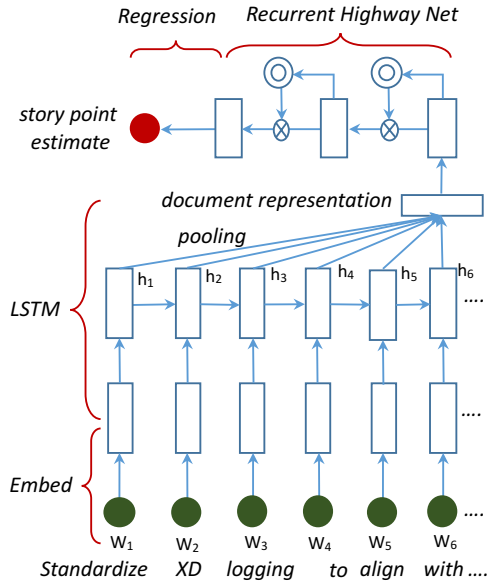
Regression

Recurrent Highway Net

story point estimate

document representation

pooling

LSTM

$h_1$ $h_2$ $h_3$ $h_4$ $h_5$ $h_6$ ....

....

Embed

....

$w_1$ $w_2$ $w_3$ $w_4$ $w_5$ $w_6$

Standardize XD logging to align with ....